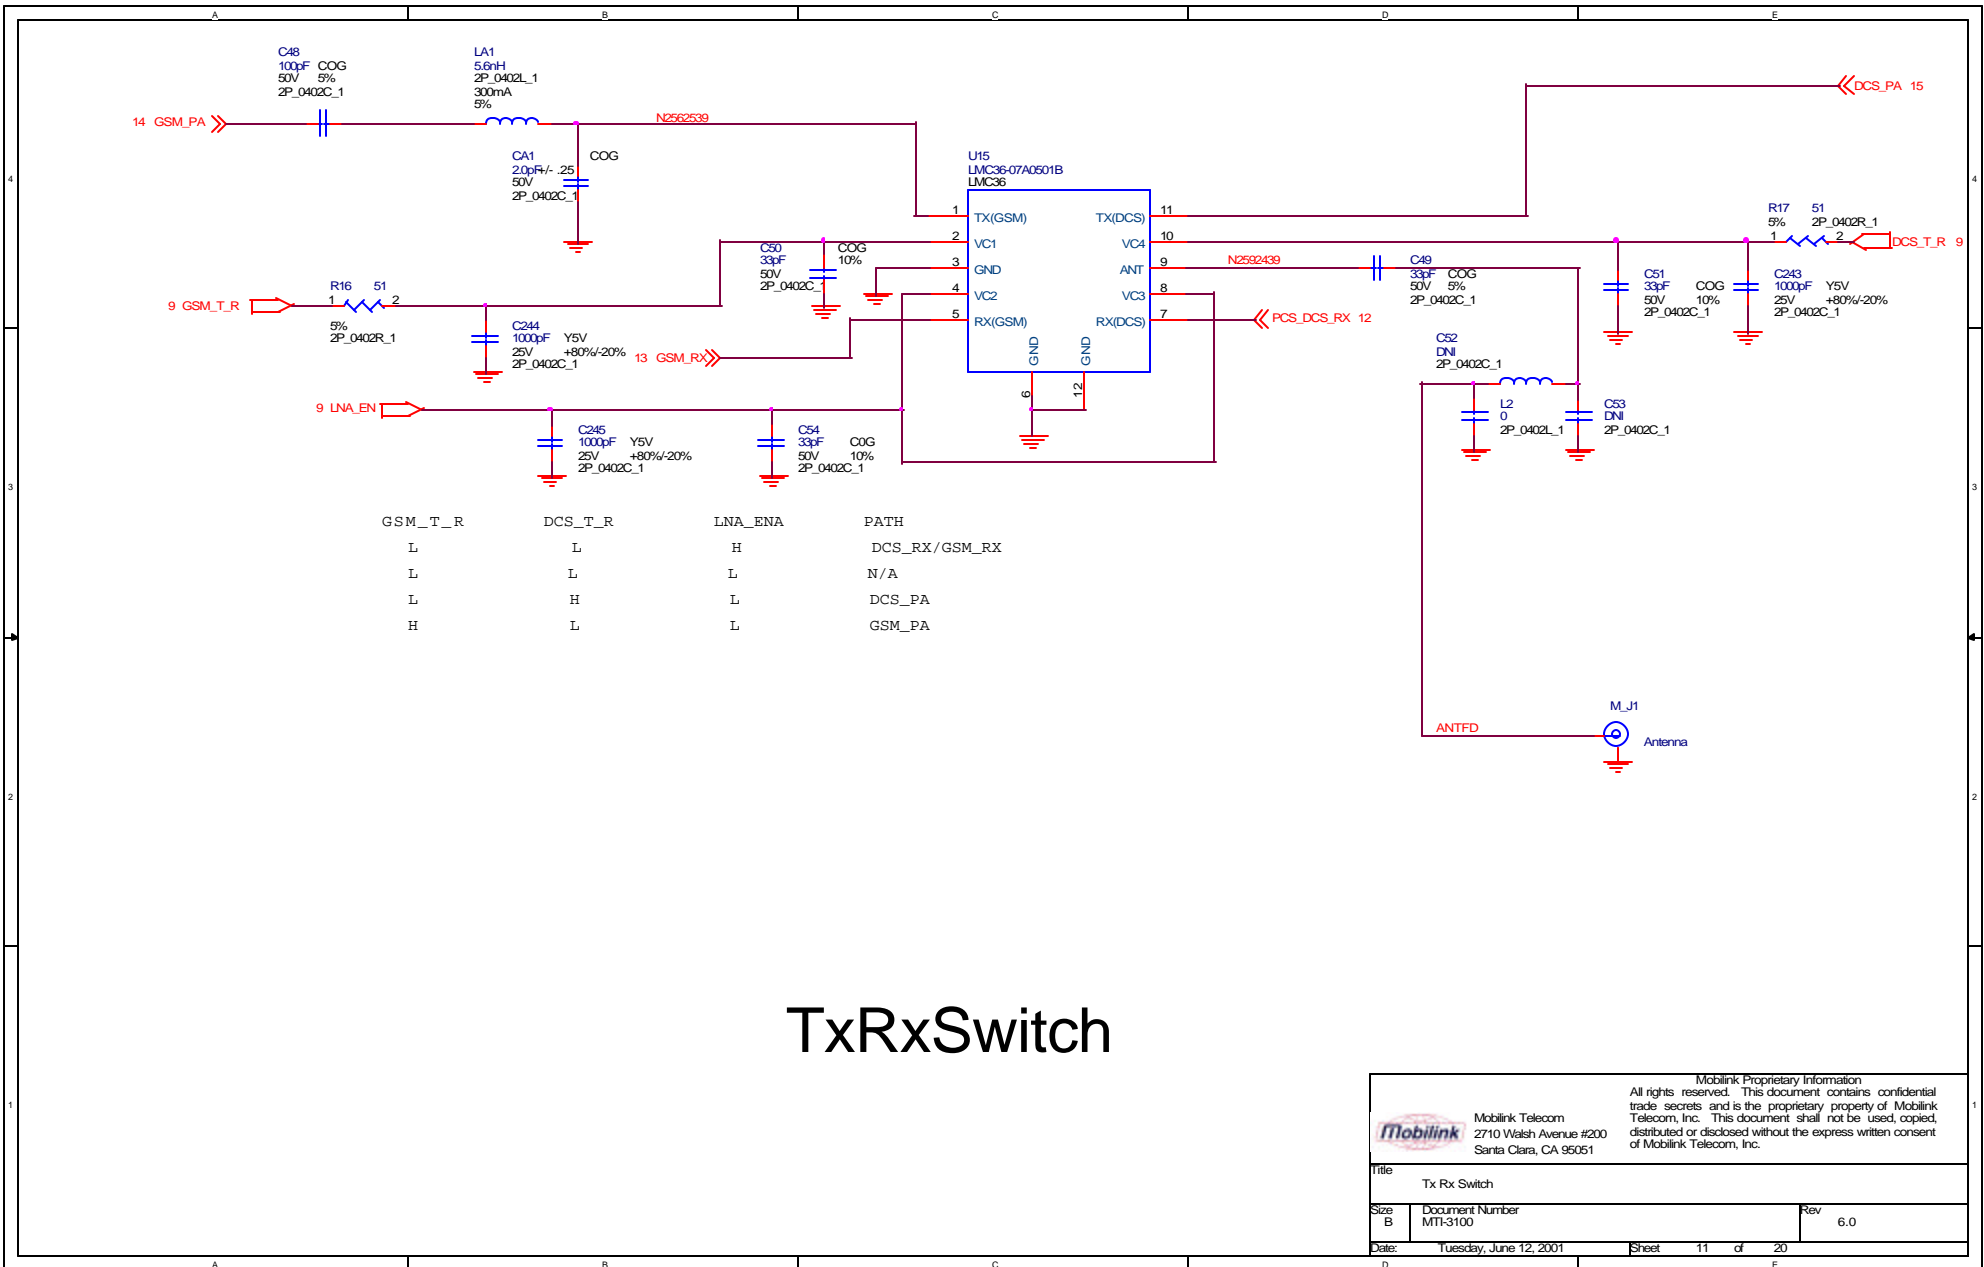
A B C D E

C48
100pF COG
50V 5%
2P_0402C_1

LA1
5.6nH
2P_0402L_1
300mA
5%

14 GSM_PA

N2562539

CA1
2.0pF+/- .25
50V
2P_0402C_1
COG

U15
LMC36-07A0501B
LMC36

DCS_PA 15

1 TX(GSM) TX(DCS) 11
2 VC1 VC4 10
3 GND ANT 9
4 VC2 VC3 8
5 RX(GSM) RX(DCS) 7
GND GND
6 12

R17 51
5% 2P_0402R_1
1 2
DCS_T_R 9

C50
33pF
50V
2P_0402C_1
COG
10%

N2592439

C49
33pF COG
50V 5%
2P_0402C_1

C51
33pF COG
50V 10%
2P_0402C_1

C243
1000pF Y5V
25V +80%/-20%
2P_0402C_1

9 GSM_T_R
R16 51
1 2
5%
2P_0402R_1

C244
1000pF Y5V
25V +80%/-20%
2P_0402C_1

13 GSM_RX

PCS_DCS_RX 12

C52
DNI
2P_0402C_1

L2
0
2P_0402L_1

C53
DNI
2P_0402C_1

9 LNA_EN

C245
1000pF Y5V
25V +80%/-20%
2P_0402C_1

C54
33pF C0G
50V 10%
2P_0402C_1

| GSM_T_R | DCS_T_R | LNA_ENA | PATH |
|---|---|---|---|
| L | L | H | DCS_RX/GSM_RX |
| L | L | L | N/A |
| L | H | L | DCS_PA |
| H | L | L | GSM_PA |

M_J1
ANTFD
Antenna

TxRxSwitch

Mobilink Proprietary Information
All rights reserved. This document contains confidential trade secrets and is the proprietary property of Mobilink Telecom, Inc. This document shall not be used, copied, distributed or disclosed without the express written consent of Mobilink Telecom, Inc.

Mobilink
Mobilink Telecom
2710 Walsh Avenue #200
Santa Clara, CA 95051

Title
Tx Rx Switch
Size B
Document Number
MTI-3100
Rev
6.0
Date: Tuesday, June 12, 2001
Sheet 11 of 20

4 3 2 1